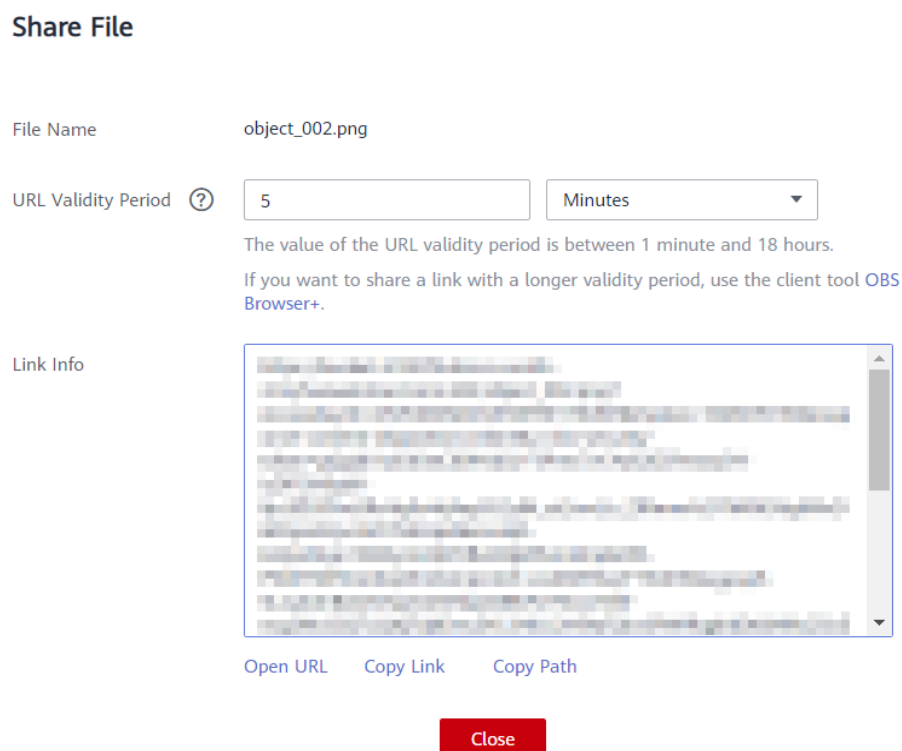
Share File

File Name object_002.png

URL Validity Period ? 5 Minutes

The value of the URL validity period is between 1 minute and 18 hours.

If you want to share a link with a longer validity period, use the client tool OBS Browser+.

Link Info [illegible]

Open URL Copy Link Copy Path

Close